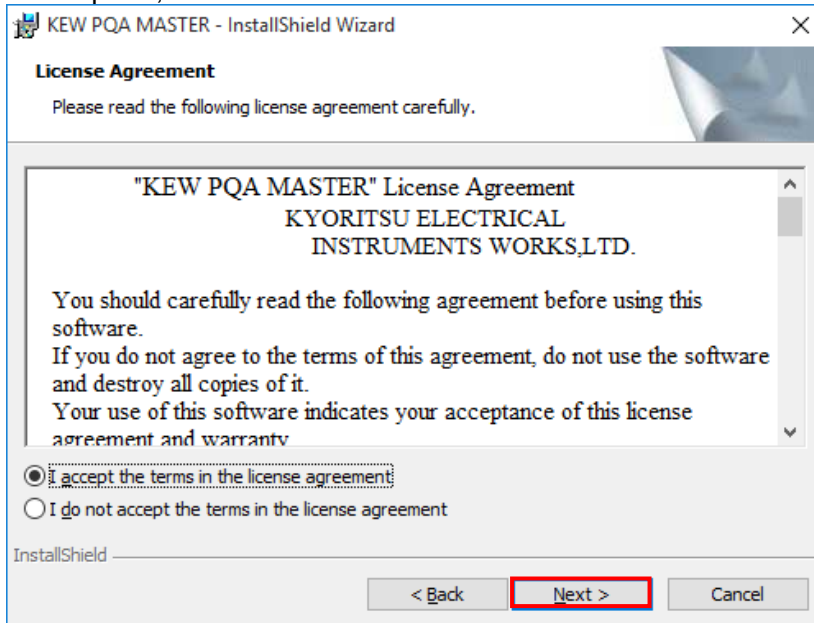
KEW PQA MASTER - InstallShield Wizard

License Agreement

Please read the following license agreement carefully.

"KEW PQA MASTER" License Agreement
KYORITSU ELECTRICAL INSTRUMENTS WORKS,LTD.

You should carefully read the following agreement before using this software.
If you do not agree to the terms of this agreement, do not use the software and destroy all copies of it.
Your use of this software indicates your acceptance of this license agreement and warranty

I accept the terms in the license agreement

I do not accept the terms in the license agreement

InstallShield

< Back

Next >

Cancel